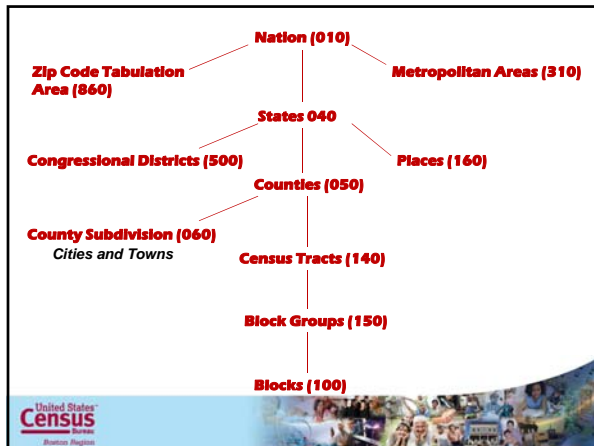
Nation (010)

Zip Code Tabulation Area (860)

Metropolitan Areas (310)

States 040

Congressional Districts (500)

Places (160)

Counties (050)

County Subdivision (060)
Cities and Towns

Census Tracts (140)

Block Groups (150)

Blocks (100)

United States Census Bureau
Boston Region